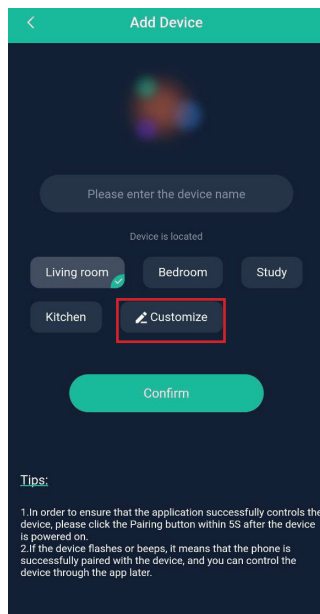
Add Device

Please enter the device name

Device is located

Living room
Bedroom
Study
Kitchen
Customize

Confirm

Tips:

1.In order to ensure that the application successfully controls the device, please click the Pairing button within 5S after the device is powered on.
2.If the device flashes or beeps, it means that the phone is successfully paired with the device, and you can control the device through the app later.